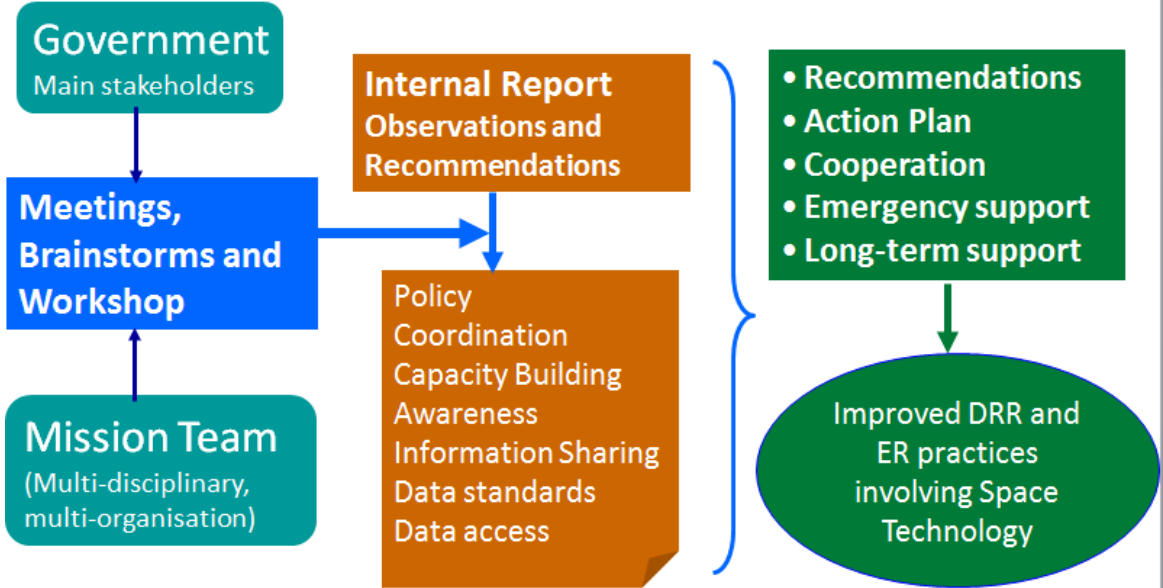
Government
Main stakeholders

Meetings, Brainstorms and Workshop

Mission Team
(Multi-disciplinary, multi-organisation)

Internal Report
Observations and Recommendations

Policy
Coordination
Capacity Building
Awareness
Information Sharing
Data standards
Data access

• Recommendations
• Action Plan
• Cooperation
• Emergency support
• Long-term support

Improved DRR and ER practices involving Space Technology